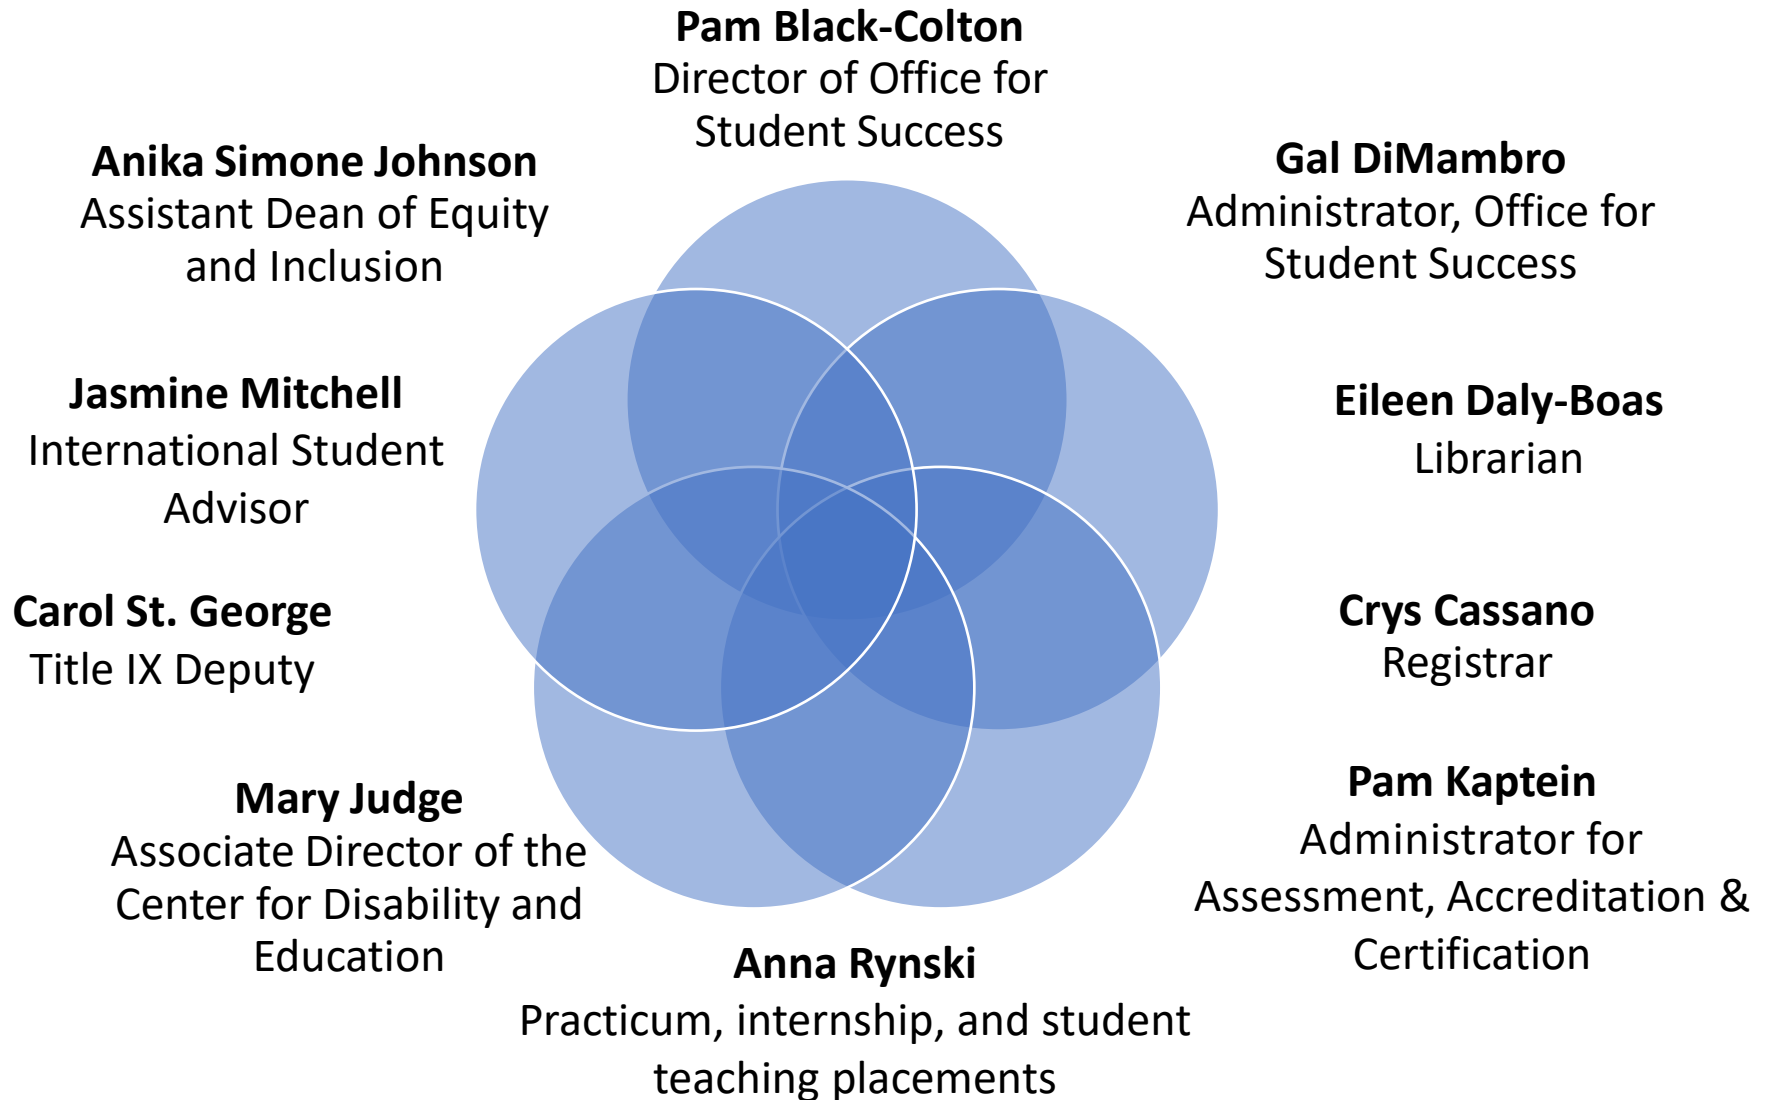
**Pam Black-Colton**
Director of Office for Student Success

**Anika Simone Johnson**
Assistant Dean of Equity and Inclusion

**Gal DiMambro**
Administrator, Office for Student Success

**Jasmine Mitchell**
International Student Advisor

**Eileen Daly-Boas**
Librarian

**Carol St. George**
Title IX Deputy

**Crys Cassano**
Registrar

**Mary Judge**
Associate Director of the Center for Disability and Education

**Pam Kaptein**
Administrator for Assessment, Accreditation & Certification

**Anna Rynski**
Practicum, internship, and student teaching placements